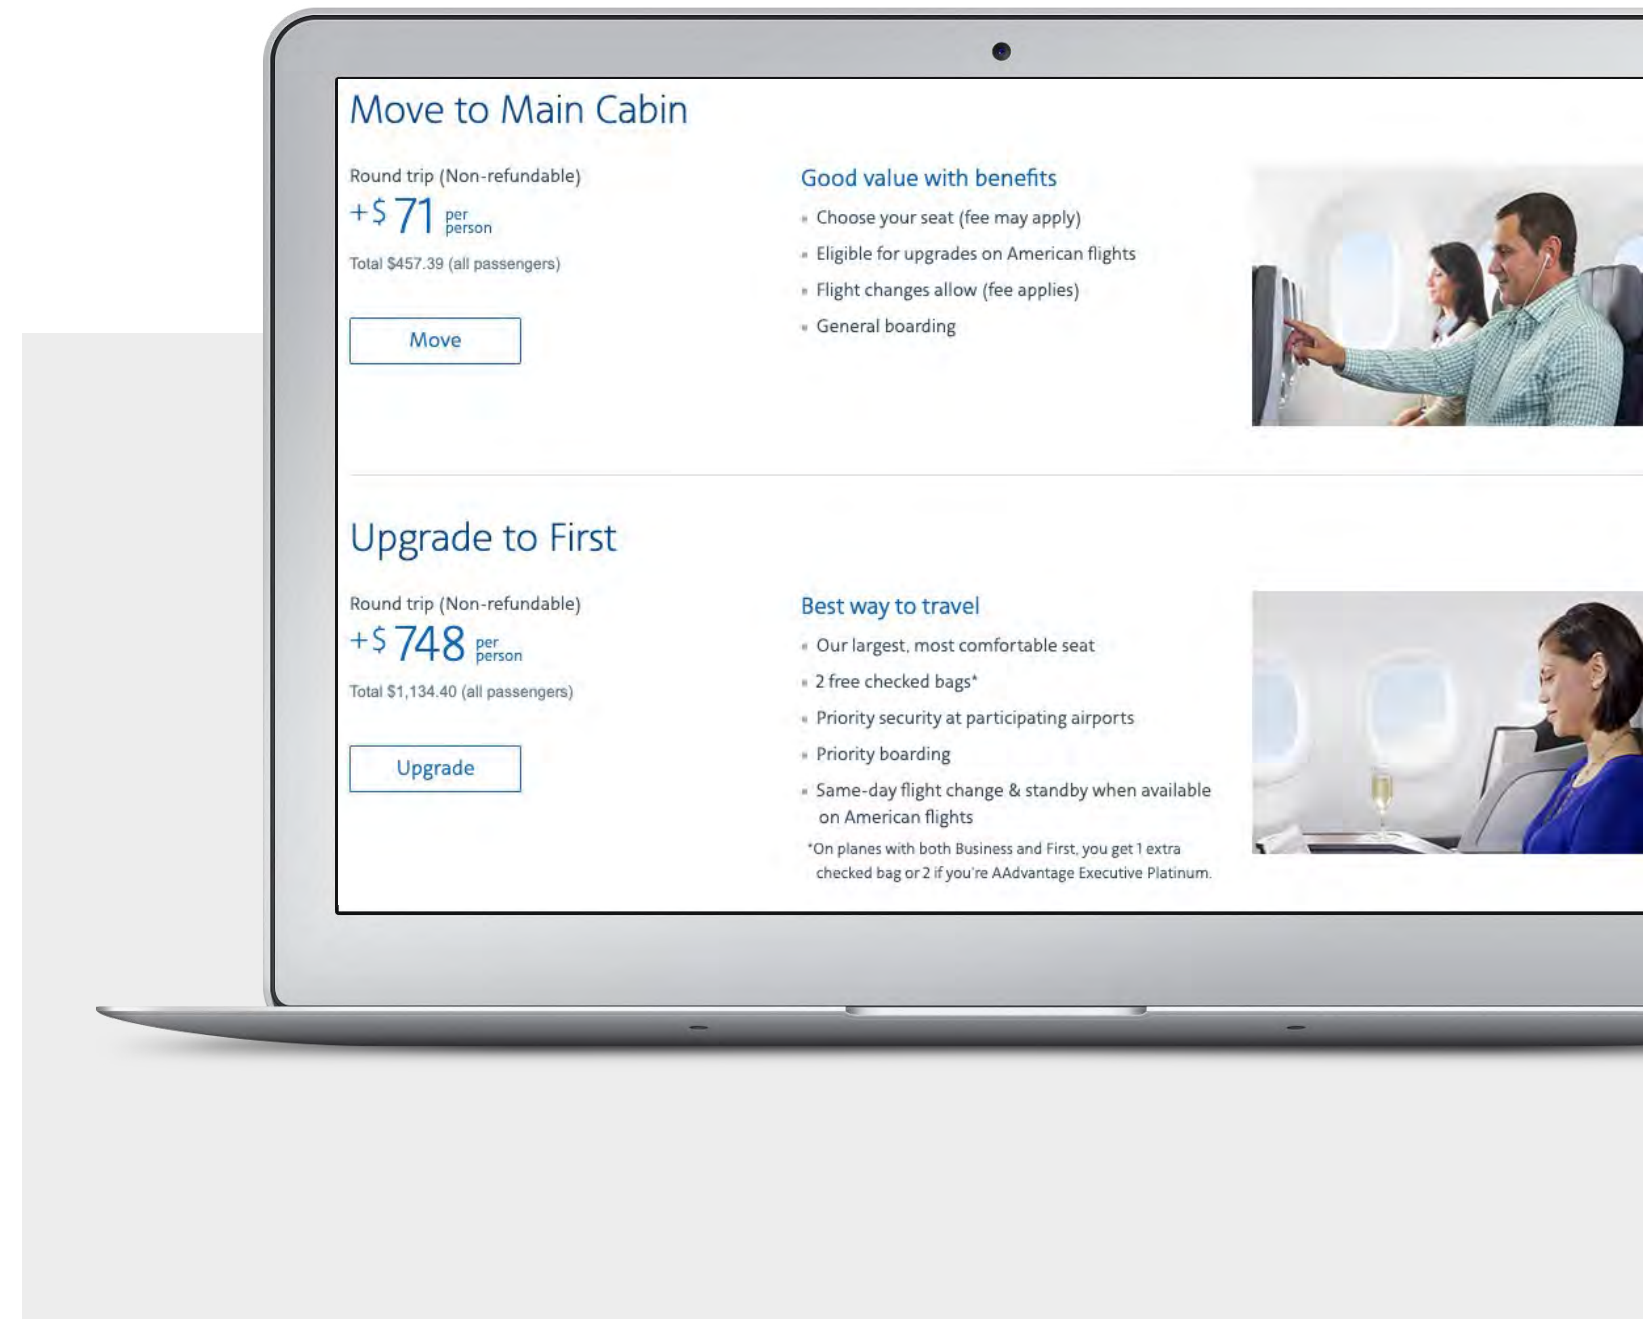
Move to Main Cabin

Round trip (Non-refundable)
+$ 71 per person
Total $457.39 (all passengers)

Move

Good value with benefits
- Choose your seat (fee may apply)
- Eligible for upgrades on American flights
- Flight changes allow (fee applies)
- General boarding

Upgrade to First

Round trip (Non-refundable)
+$ 748 per person
Total $1,134.40 (all passengers)

Upgrade

Best way to travel
- Our largest, most comfortable seat
- 2 free checked bags*
- Priority security at participating airports
- Priority boarding
- Same-day flight change & standby when available on American flights

*On planes with both Business and First, you get 1 extra checked bag or 2 if you're AAdvantage Executive Platinum.